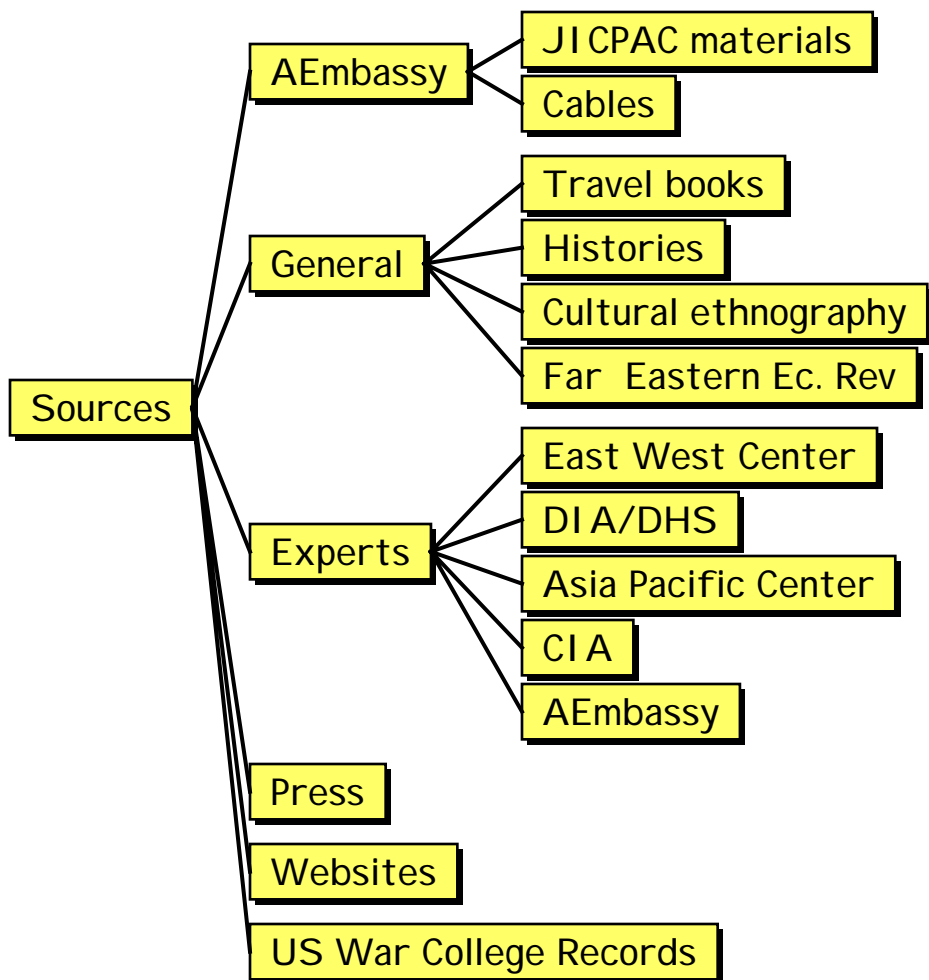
Sources

AEmbassy
JICPAC materials
Cables

General
Travel books
Histories
Cultural ethnography
Far Eastern Ec. Rev

Experts
East West Center
DIA/DHS
Asia Pacific Center
CIA
AEmbassy

Press

Websites

US War College Records